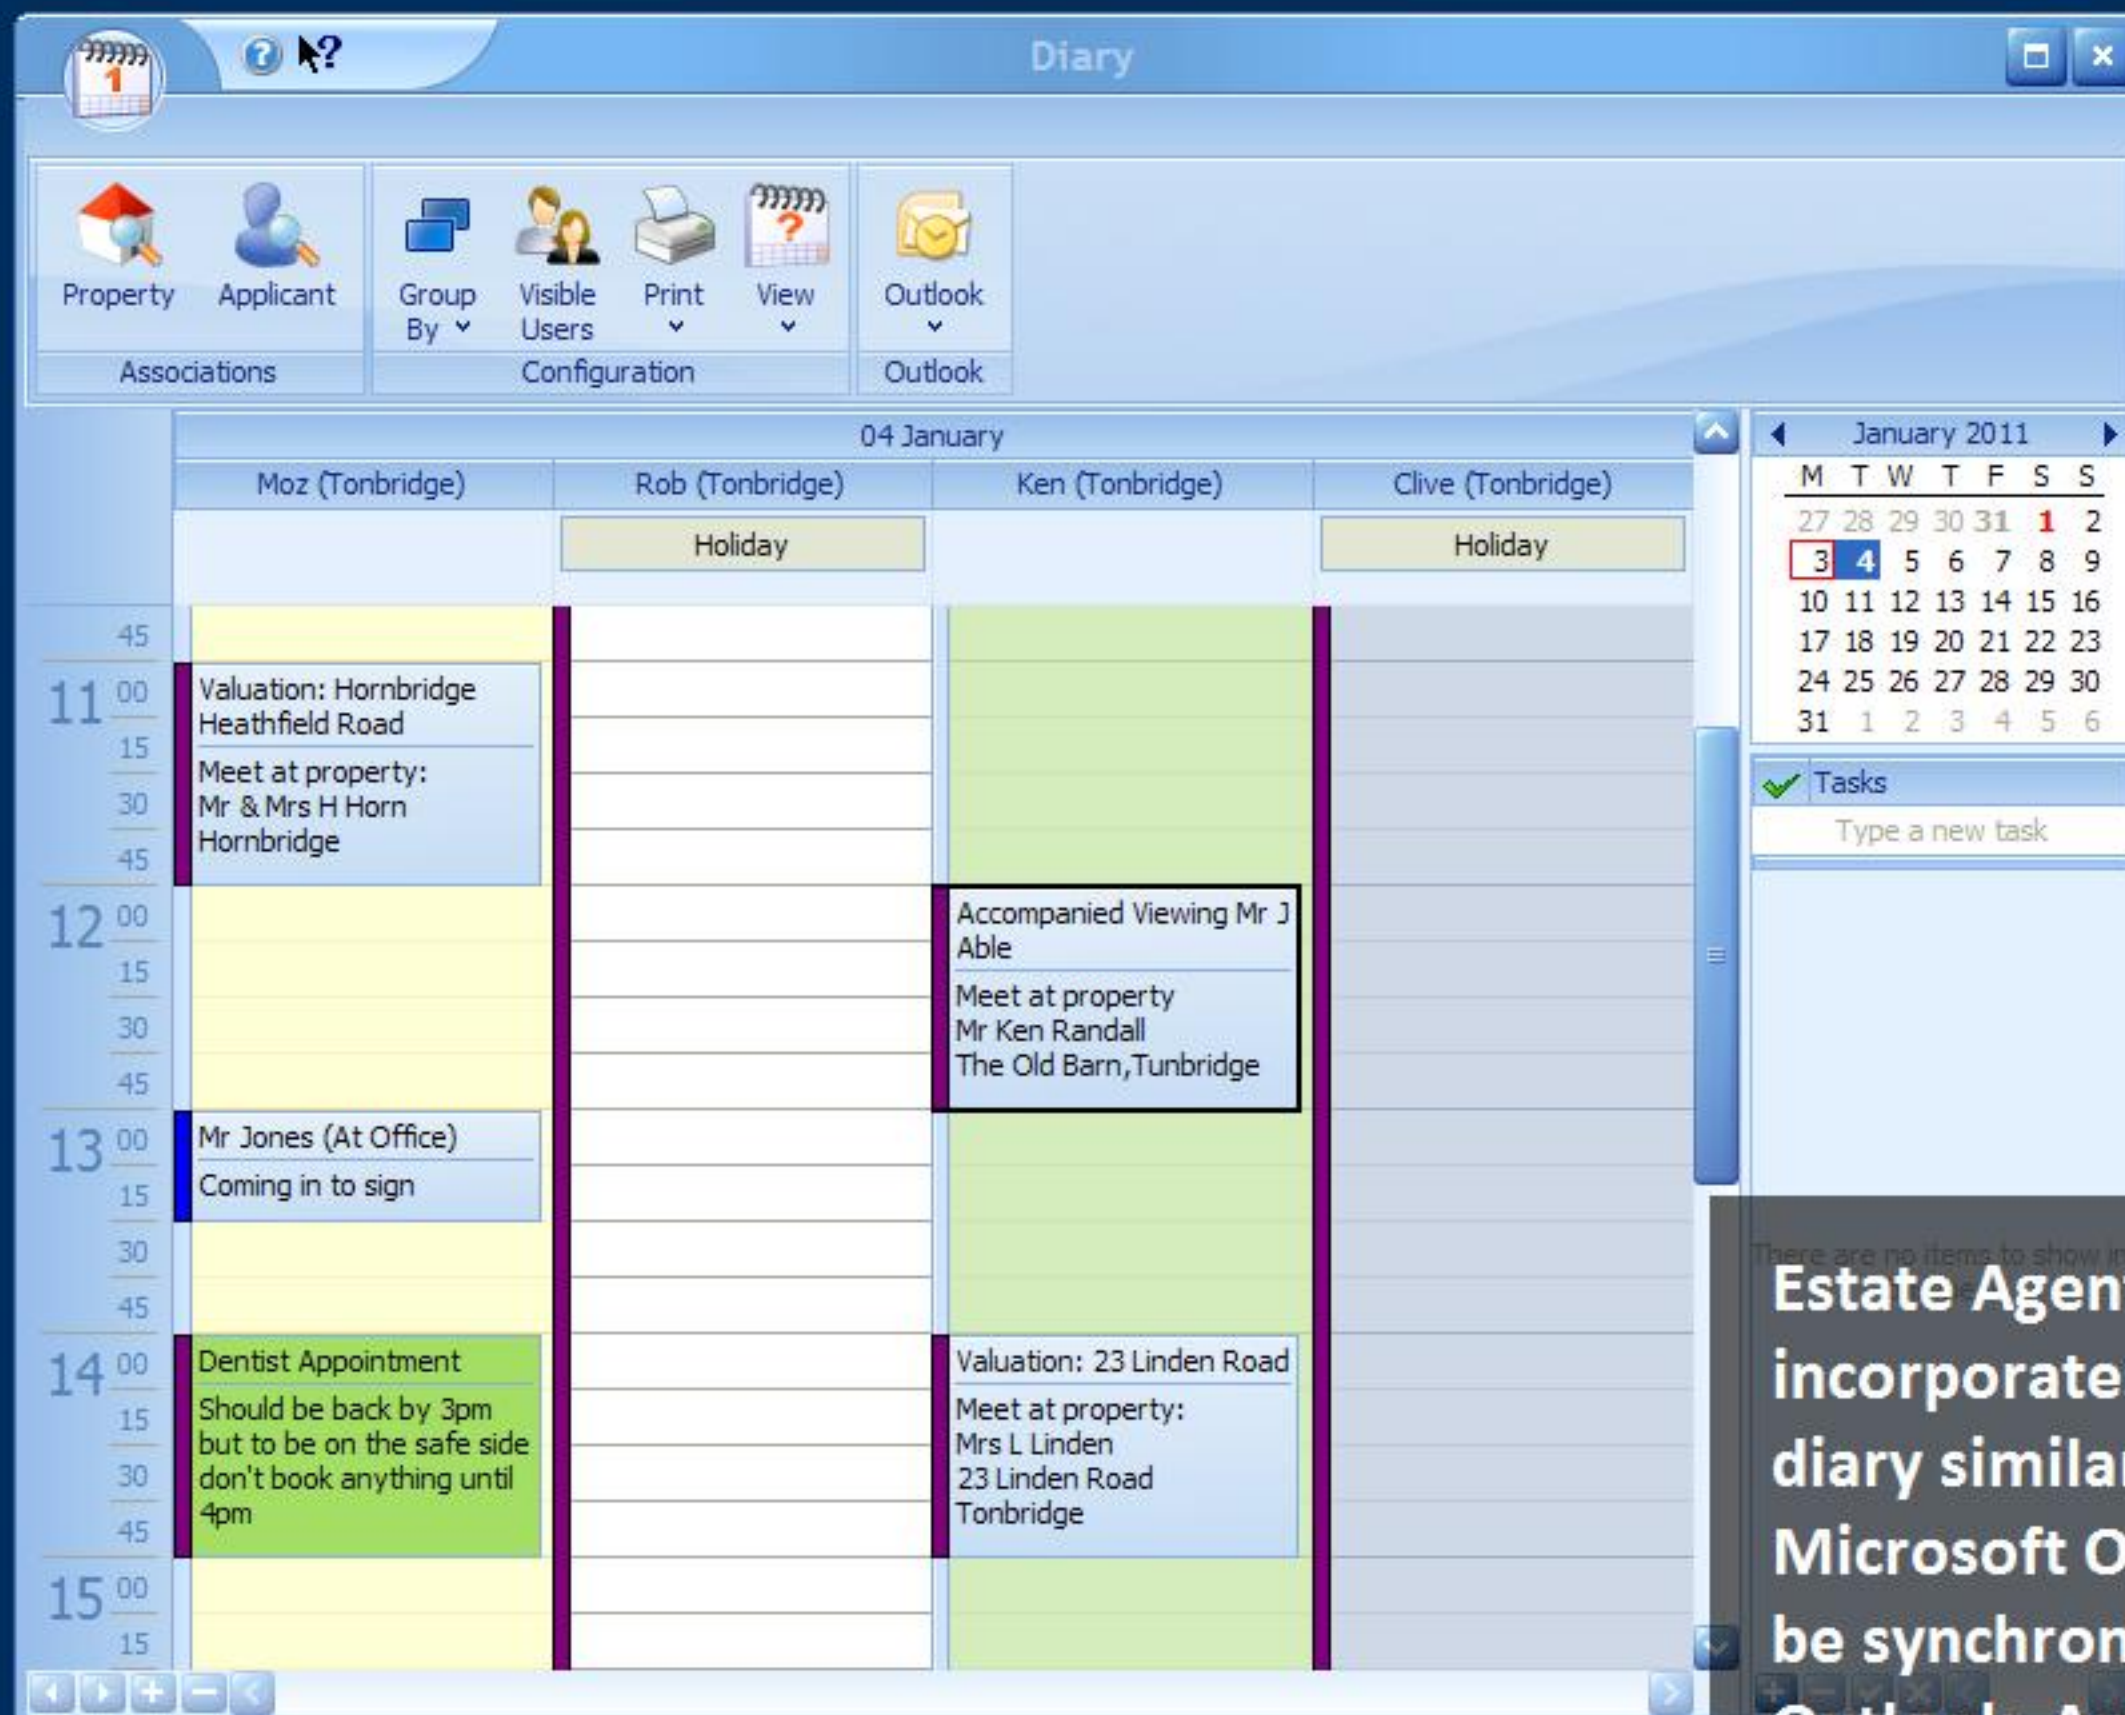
Diary

Property
Applicant
Associations
Group By
Visible Users
Print
View
Configuration
Outlook
Outlook

04 January

| Moz (Tonbridge) | Rob (Tonbridge) | Ken (Tonbridge) | Clive (Tonbridge) |
|---|---|---|---|
| | Holiday | | Holiday |

45
11 00
15
30
45
12 00
15
30
45
13 00
15
30
45
14 00
15
30
45
15 00
15

Valuation: Hornbridge Heathfield Road
Meet at property: Mr & Mrs H Horn Hornbridge

Accompanied Viewing Mr J Able
Meet at property Mr Ken Randall The Old Barn,Tunbridge

Mr Jones (At Office)
Coming in to sign

Dentist Appointment
Should be back by 3pm but to be on the safe side don't book anything until 4pm

Valuation: 23 Linden Road
Meet at property: Mrs L Linden 23 Linden Road Tonbridge

January 2011

| M | T | W | T | F | S | S |
|---|---|---|---|---|---|---|
| 27 | 28 | 29 | 30 | 31 | 1 | 2 |
| 3 | 4 | 5 | 6 | 7 | 8 | 9 |
| 10 | 11 | 12 | 13 | 14 | 15 | 16 |
| 17 | 18 | 19 | 20 | 21 | 22 | 23 |
| 24 | 25 | 26 | 27 | 28 | 29 | 30 |
| 31 | 1 | 2 | 3 | 4 | 5 | 6 |

Tasks
Type a new task
There are no items to show i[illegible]

Estate Agen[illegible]
incorporate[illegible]
diary simila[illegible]
Microsoft O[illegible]
be synchron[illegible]